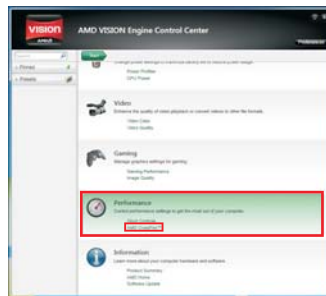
VISION AMD VISION Engine Control Center

Preferences

Pinned

Presets

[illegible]

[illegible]

Power Profiles

GPU Power

Video

Enhance the quality of video playback or content for other file formats

Video Color

Video Quality

Gaming

Manage graphics settings for gaming

Gaming Performance

Image Quality

Performance

Control performance settings to get the most out of your computer

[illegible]

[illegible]

Information

Learn more about your computer hardware and software

Product Summary

AMD Home

Software Update